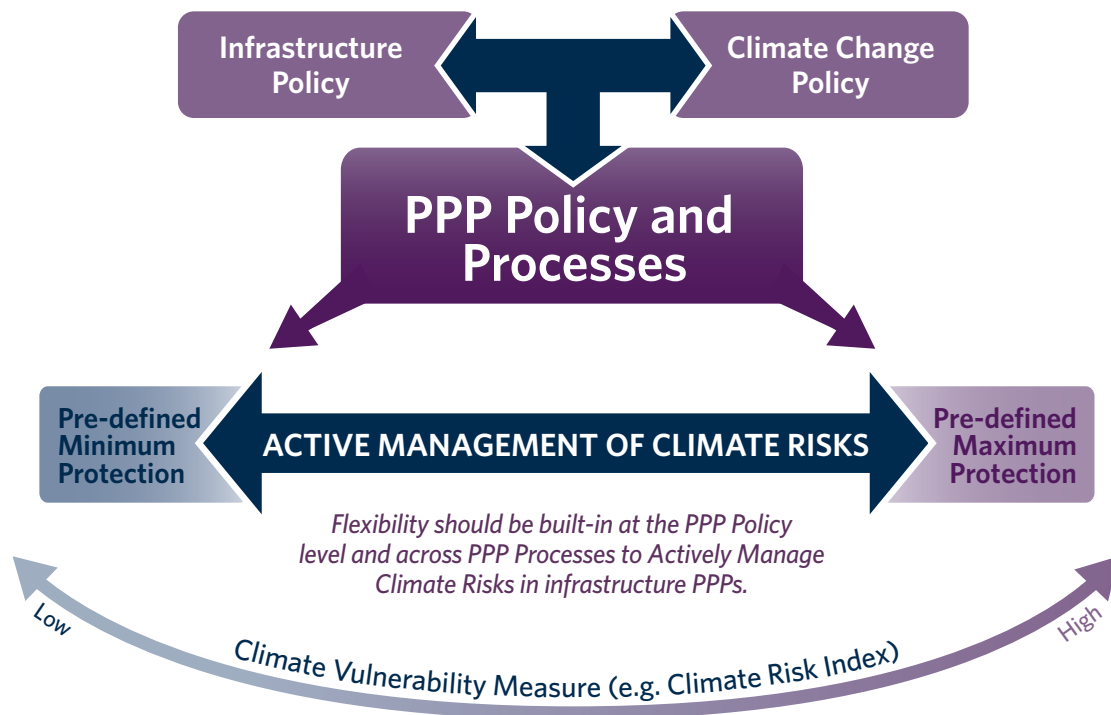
Infrastructure Policy

Climate Change Policy

PPP Policy and Processes

Pre-defined Minimum Protection

ACTIVE MANAGEMENT OF CLIMATE RISKS

Pre-defined Maximum Protection

Flexibility should be built-in at the PPP Policy level and across PPP Processes to Actively Manage Climate Risks in infrastructure PPPs.

Low

Climate Vulnerability Measure (e.g. Climate Risk Index)

High